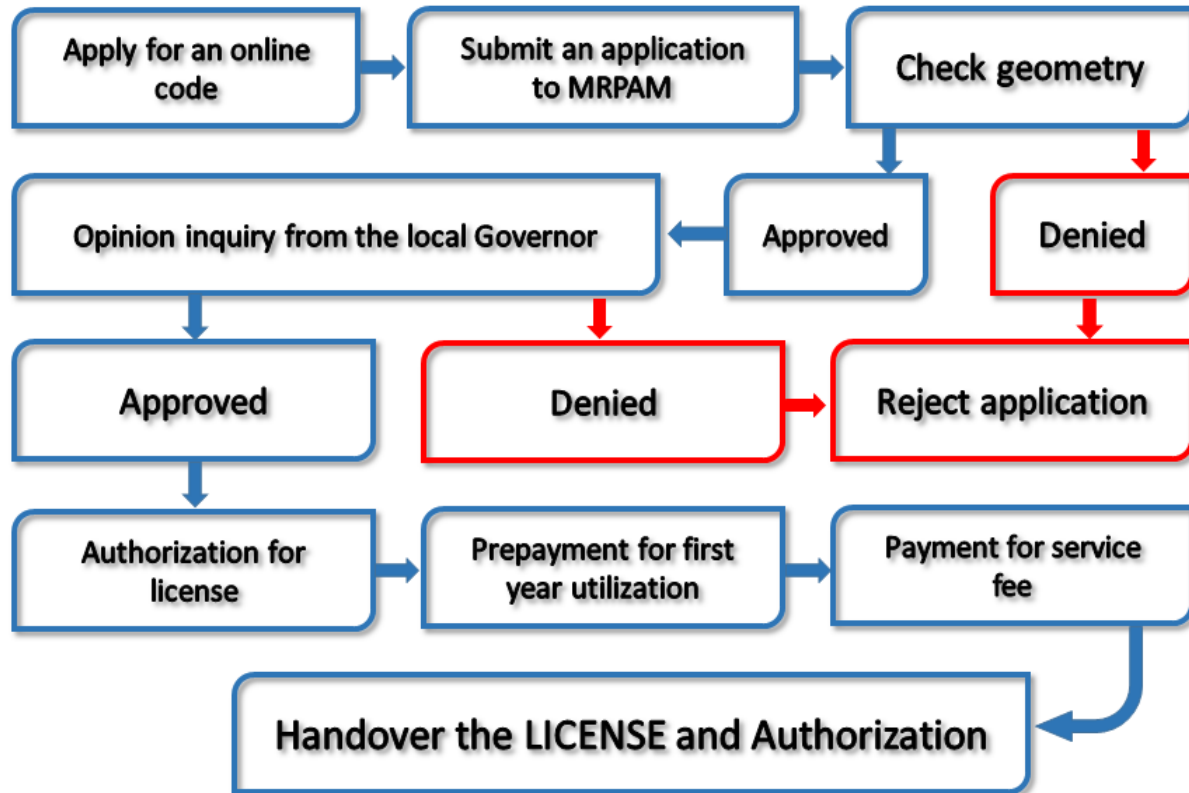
Apply for an online code

Submit an application to MRPAM

Check geometry

Opinion inquiry from the local Governor

Approved

Denied

Approved

Denied

Reject application

Authorization for license

Prepayment for first year utilization

Payment for service fee

Handover the LICENSE and Authorization